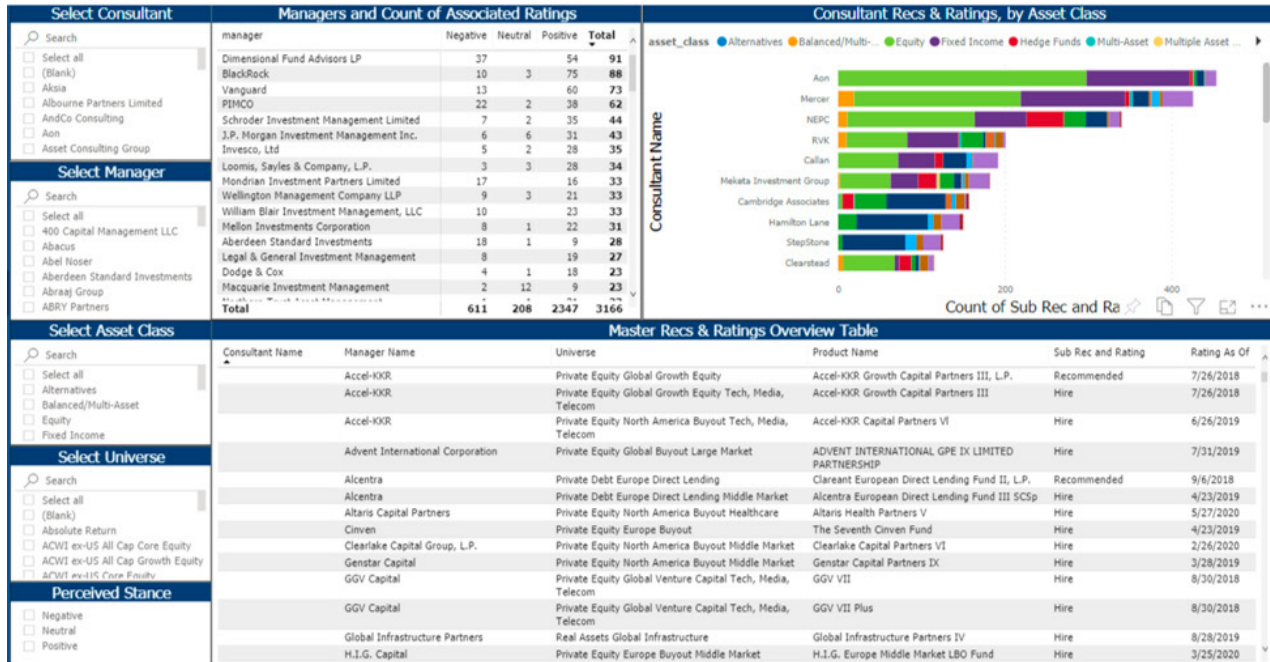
Select Consultant

Search
Select all
(Blank)
Aksia
Albourne Partners Limited
AndCo Consulting
Aon
Asset Consulting Group

Select Manager

Search
Select all
400 Capital Management LLC
Abacus
Abel Noser
Aberdeen Standard Investments
Abraaj Group
ABRY Partners

Select Asset Class

Search
Select all
Alternatives
Balanced/Multi-Asset
Equity
Fixed Income

Select Universe

Search
Select all
(Blank)
Absolute Return
ACWI ex-US All Cap Core Equity
ACWI ex-US All Cap Growth Equity
ACWI ex-US Core Equity

Perceived Stance

Negative
Neutral
Positive

Managers and Count of Associated Ratings

| manager | Negative | Neutral | Positive | Total |
|---|---|---|---|---|
| Dimensional Fund Advisors LP | 37 | | 54 | 91 |
| BlackRock | 10 | 3 | 75 | 88 |
| Vanguard | 13 | | 60 | 73 |
| PIMCO | 22 | 2 | 38 | 62 |
| Schroder Investment Management Limited | 7 | 2 | 35 | 44 |
| J.P. Morgan Investment Management Inc. | 6 | 6 | 31 | 43 |
| Invesco, Ltd | 5 | 2 | 28 | 35 |
| Loomis, Sayles & Company, L.P. | 3 | 3 | 28 | 34 |
| Mondrian Investment Partners Limited | 17 | | 16 | 33 |
| Wellington Management Company LLP | 9 | 3 | 21 | 33 |
| William Blair Investment Management, LLC | 10 | | 23 | 33 |
| Mellon Investments Corporation | 8 | 1 | 22 | 31 |
| Aberdeen Standard Investments | 18 | 1 | 9 | 28 |
| Legal & General Investment Management | 8 | | 19 | 27 |
| Dodge & Cox | 4 | 1 | 18 | 23 |
| Macquarie Investment Management | 2 | 12 | 9 | 23 |
| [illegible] | | | | |
| Total | 611 | 208 | 2347 | 3166 |

Consultant Recs & Ratings, by Asset Class

asset_class ● Alternatives ● Balanced/Multi-... ● Equity ● Fixed Income ● Hedge Funds ● Multi-Asset ● Multiple Asset ...

Consultant Name
Aon
Mercer
NEPC
RVK
Callan
Meketa Investment Group
Cambridge Associates
Hamilton Lane
StepStone
Clearstead
0
200
400
Count of Sub Rec and Ra

Master Recs & Ratings Overview Table

| Consultant Name | Manager Name | Universe | Product Name | Sub Rec and Rating | Rating As Of |
|---|---|---|---|---|---|
| | Accel-KKR | Private Equity Global Growth Equity | Accel-KKR Growth Capital Partners III, L.P. | Recommended | 7/26/2018 |
| | Accel-KKR | Private Equity Global Growth Equity Tech, Media, Telecom | Accel-KKR Growth Capital Partners III | Hire | 7/26/2018 |
| | Accel-KKR | Private Equity North America Buyout Tech, Media, Telecom | Accel-KKR Capital Partners VI | Hire | 6/26/2019 |
| | Advent International Corporation | Private Equity Global Buyout Large Market | ADVENT INTERNATIONAL GPE IX LIMITED PARTNERSHIP | Hire | 7/31/2019 |
| | Alcentra | Private Debt Europe Direct Lending | Clareant European Direct Lending Fund II, L.P. | Recommended | 9/6/2018 |
| | Alcentra | Private Debt Europe Direct Lending Middle Market | Alcentra European Direct Lending Fund III SCSp | Hire | 4/23/2019 |
| | Altaris Capital Partners | Private Equity North America Buyout Healthcare | Altaris Health Partners V | Hire | 5/27/2020 |
| | Cinven | Private Equity Europe Buyout | The Seventh Cinven Fund | Hire | 4/23/2019 |
| | Clearlake Capital Group, L.P. | Private Equity North America Buyout Middle Market | Clearlake Capital Partners VI | Hire | 2/26/2020 |
| | Genstar Capital | Private Equity North America Buyout Middle Market | Genstar Capital Partners IX | Hire | 3/28/2019 |
| | GGV Capital | Private Equity Global Venture Capital Tech, Media, Telecom | GGV VII | Hire | 8/30/2018 |
| | GGV Capital | Private Equity Global Venture Capital Tech, Media, Telecom | GGV VII Plus | Hire | 8/30/2018 |
| | Global Infrastructure Partners | Real Assets Global Infrastructure | Global Infrastructure Partners IV | Hire | 8/28/2019 |
| | H.I.G. Capital | Private Equity Europe Buyout Middle Market | H.I.G. Europe Middle Market LBO Fund | Hire | 3/25/2020 |